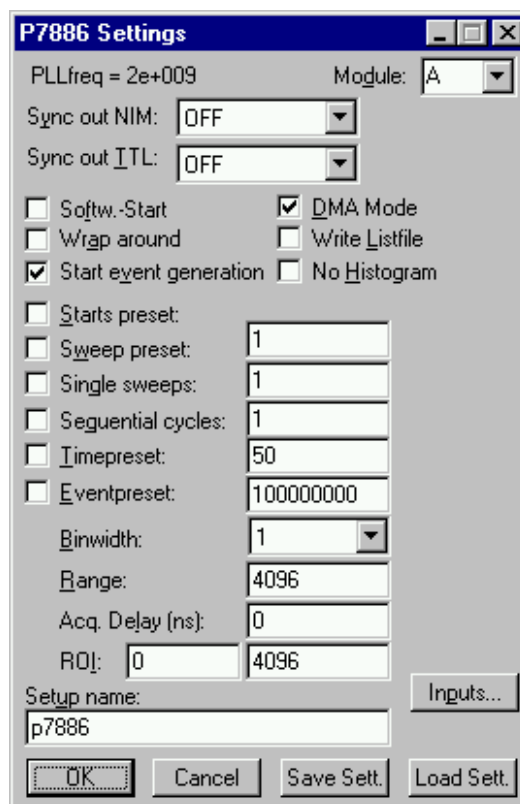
P7886 Settings

PLLfreq = 2e+009

Module: A

Sync out NIM: OFF

Sync out TTL: OFF

Softw.-Start

DMA Mode

Wrap around

Write Listfile

Start event generation

No Histogram

Starts preset:

Sweep preset: 1

Single sweeps: 1

Sequential cycles: 1

Timepreset: 50

Eventpreset: 100000000

Binwidth: 1

Range: 4096

Acq. Delay (ns): 0

ROI: 0 4096

Setup name:

Inputs...

p7886

OK

Cancel

Save Sett.

Load Sett.